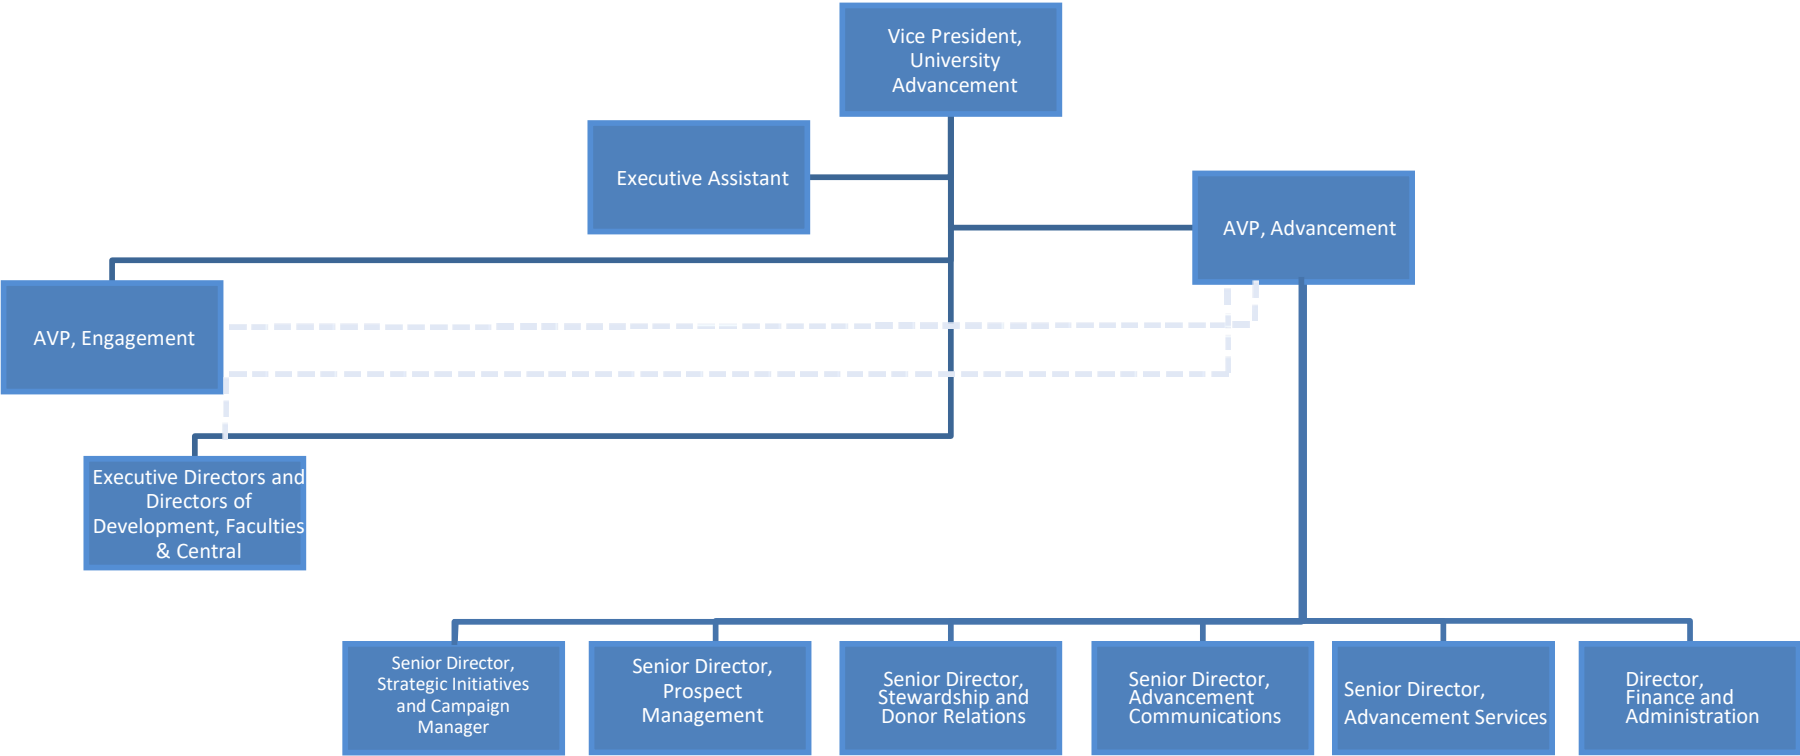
Vice President, University Advancement

Executive Assistant

AVP, Advancement

AVP, Engagement

Executive Directors and Directors of Development, Faculties & Central

Senior Director, Strategic Initiatives and Campaign Manager

Senior Director, Prospect Management

Senior Director, Stewardship and Donor Relations

Senior Director, Advancement Communications

Senior Director, Advancement Services

Director, Finance and Administration